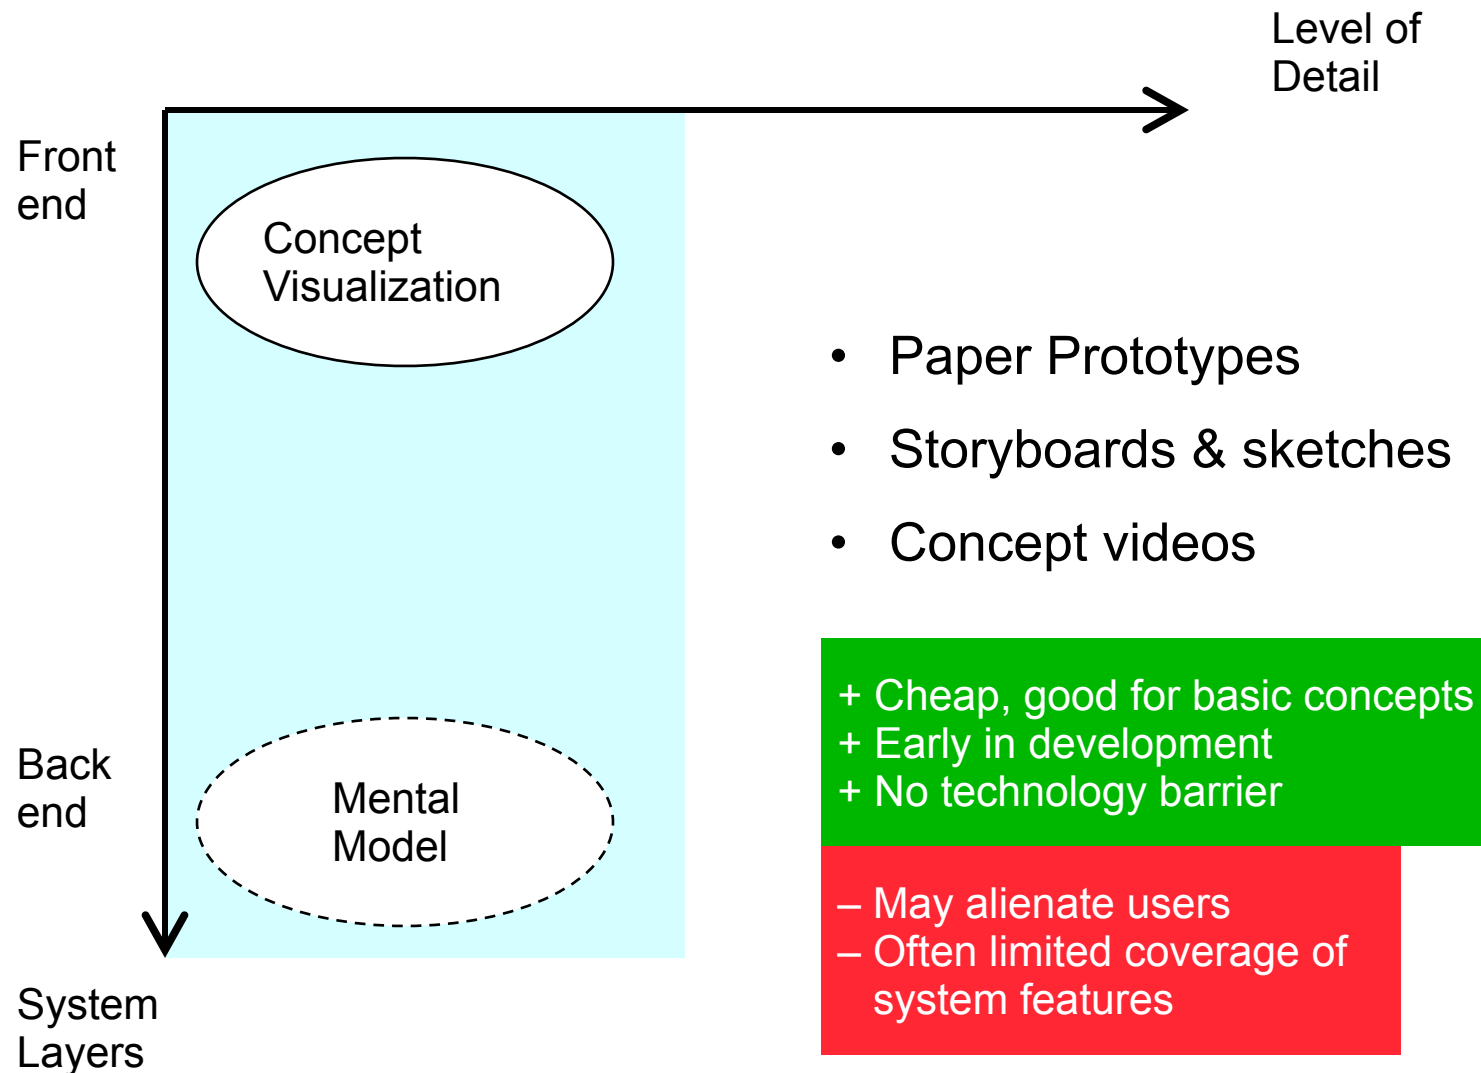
Level of Detail

Front end

Concept Visualization

• Paper Prototypes
• Storyboards & sketches
• Concept videos

+ Cheap, good for basic concepts
+ Early in development
+ No technology barrier

Back end

Mental Model

– May alienate users
– Often limited coverage of system features

System Layers